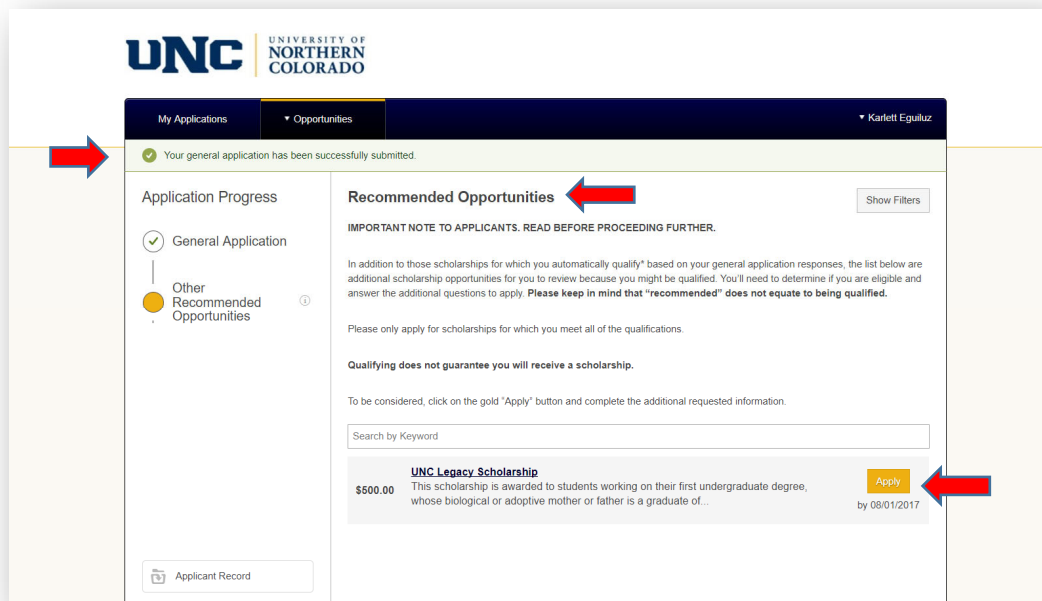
UNC UNIVERSITY OF NORTHERN COLORADO

My Applications

▾ Opportunities

▾ Karlett Eguiluz

Your general application has been successfully submitted.

Application Progress

General Application

Other Recommended Opportunities

Applicant Record

Recommended Opportunities

Show Filters

IMPORTANT NOTE TO APPLICANTS. READ BEFORE PROCEEDING FURTHER.

In addition to those scholarships for which you automatically qualify* based on your general application responses, the list below are additional scholarship opportunities for you to review because you might be qualified. You'll need to determine if you are eligible and answer the additional questions to apply. **Please keep in mind that "recommended" does not equate to being qualified.**

Please only apply for scholarships for which you meet all of the qualifications.

**Qualifying does not guarantee you will receive a scholarship.**

To be considered, click on the gold "Apply" button and complete the additional requested information.

Search by Keyword

$500.00

UNC Legacy Scholarship

This scholarship is awarded to students working on their first undergraduate degree, whose biological or adoptive mother or father is a graduate of...

Apply

by 08/01/2017